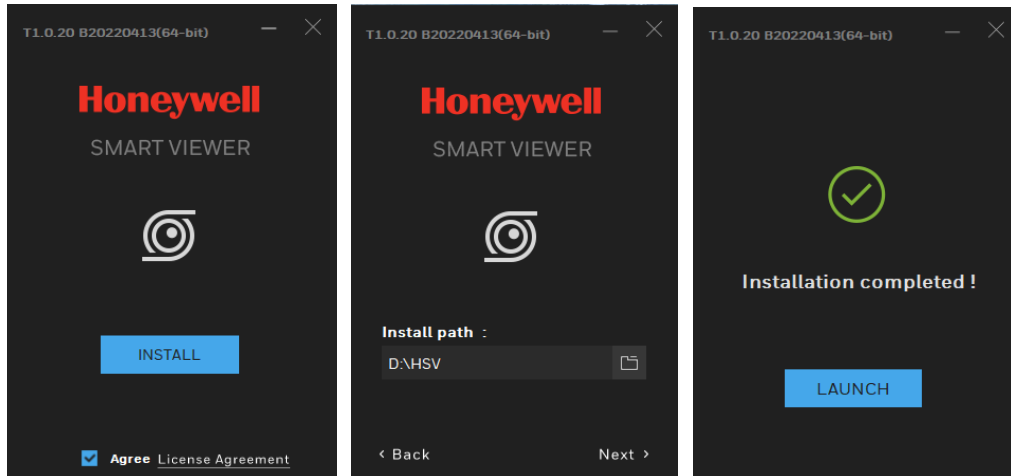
T1.0.20 B20220413(64-bit)

Honeywell

SMART VIEWER

INSTALL

Agree License Agreement

T1.0.20 B20220413(64-bit)

Honeywell

SMART VIEWER

Install path :

D:\HSV

‹ Back

Next ›

T1.0.20 B20220413(64-bit)

Installation completed !

LAUNCH